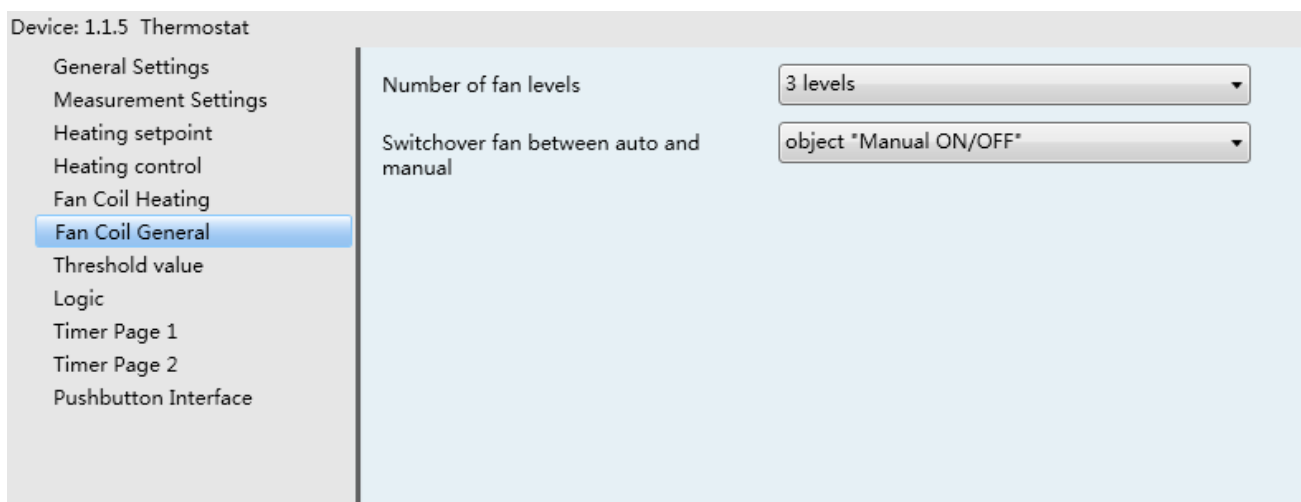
Device: 1.1.5 Thermostat

General Settings
Measurement Settings
Heating setpoint
Heating control
Fan Coil Heating
Fan Coil General
Threshold value
Logic
Timer Page 1
Timer Page 2
Pushbutton Interface

Number of fan levels
3 levels

Switchover fan between auto and manual
object "Manual ON/OFF"